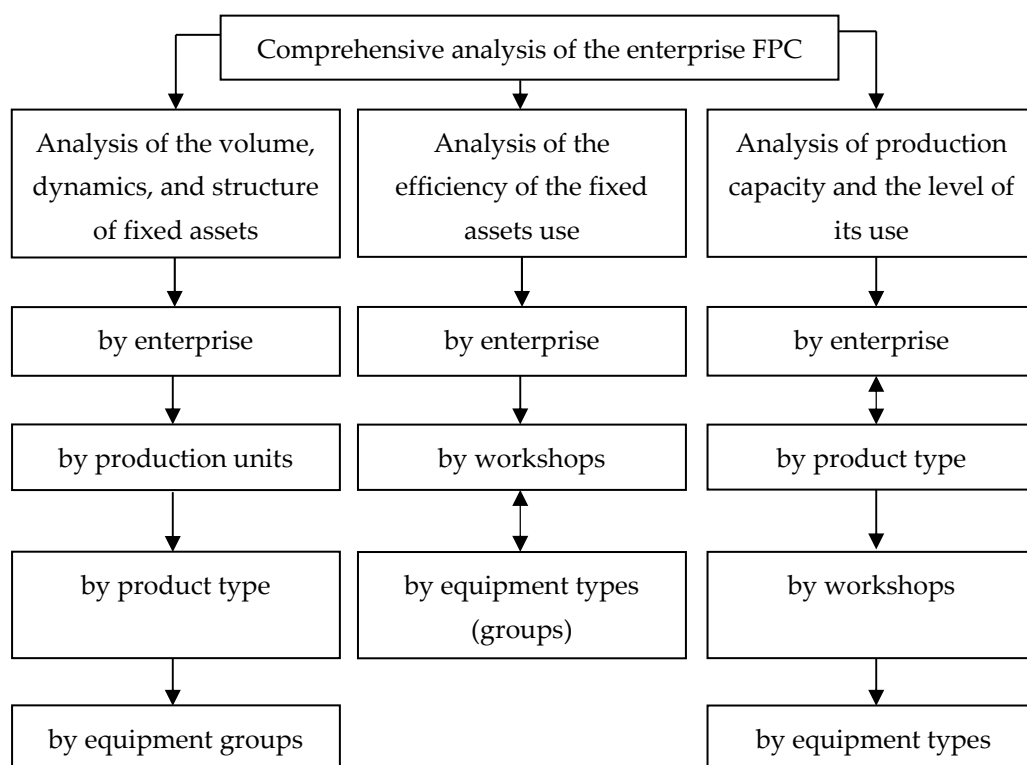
Comprehensive analysis of the enterprise FPC

Analysis of the volume, dynamics, and structure of fixed assets

by enterprise

by production units

by product type

by equipment groups

Analysis of the efficiency of the fixed assets use

by enterprise

by workshops

by equipment types (groups)

Analysis of production capacity and the level of its use

by enterprise

by product type

by workshops

by equipment types